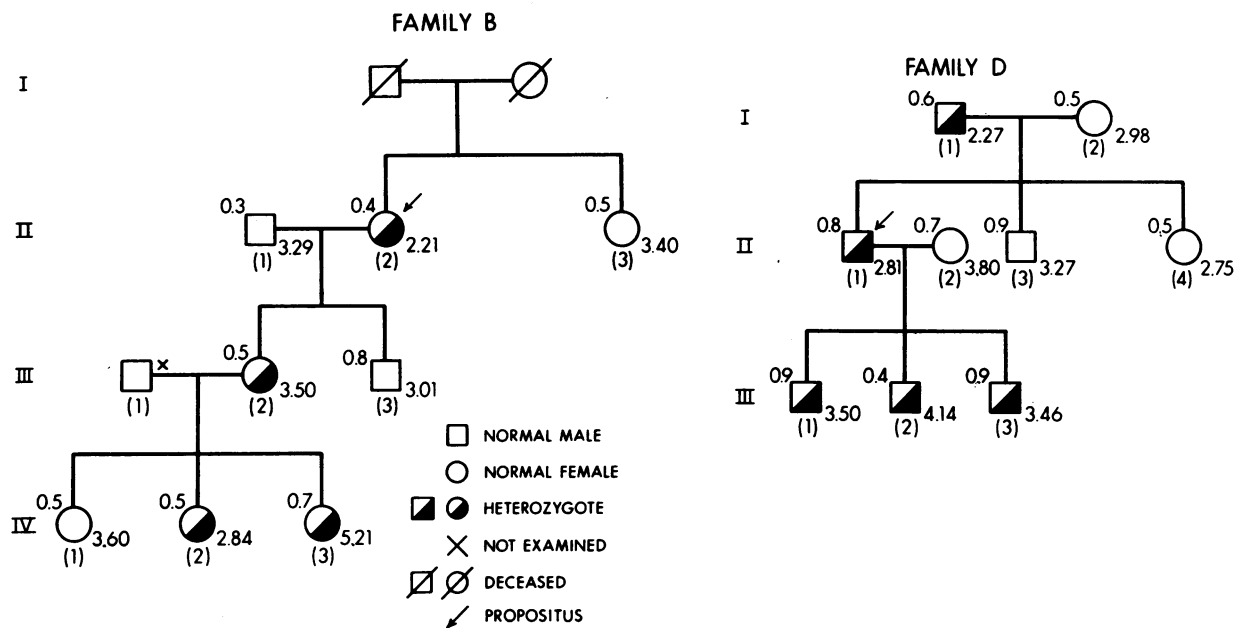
FAMILY B

I

II
0.3
(1) 3.29
0.4
(2) 2.21
0.5
(3) 3.40

III
(1) ×
0.5
(2) 3.50
0.8
(3) 3.01

IV
0.5
(1) 3.60
0.5
(2) 2.84
0.7
(3) 5.21

NORMAL MALE
NORMAL FEMALE
HETEROZYGOTE
NOT EXAMINED
DECEASED
PROPOSITUS

FAMILY D

I
0.6
(1) 2.27
0.5
(2) 2.98

II
0.8
(1) 2.81
0.7
(2) 3.80
0.9
(3) 3.27
0.5
(4) 2.75

III
0.9
(1) 3.50
0.4
(2) 4.14
0.9
(3) 3.46